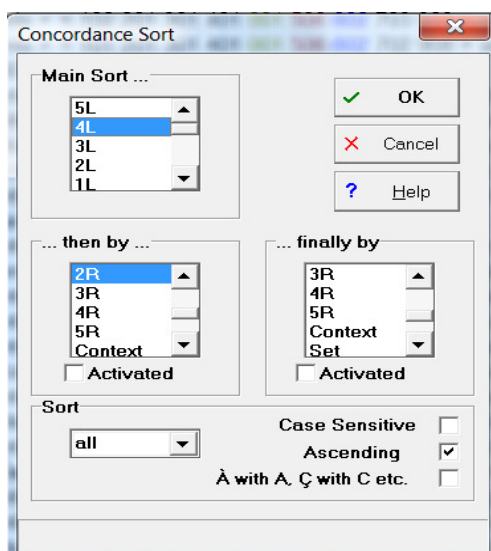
Concordance Sort

Main Sort ...

5L
4L
3L
2L
1L

OK

Cancel

Help

... then by ...

2R
3R
4R
5R
Context

Activated

... finally by

3R
4R
5R
Context
Set

Activated

Sort

all

Case Sensitive

Ascending

À with A, Ç with C etc.